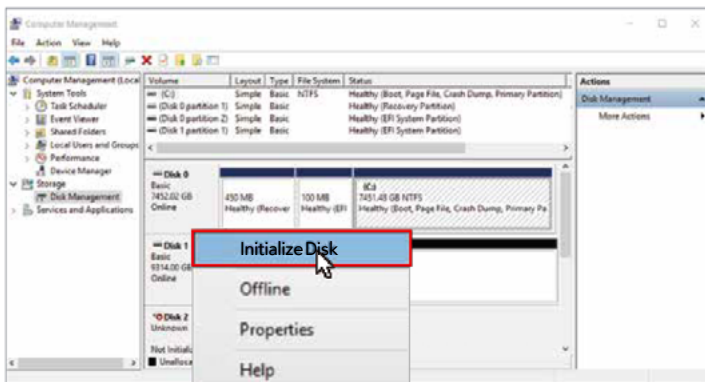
Computer Management

File Action View Help

Computer Management (Local
System Tools
Task Scheduler
Event Viewer
Shared Folders
Local Users and Groups
Performance
Device Manager
Storage
Disk Management
Services and Applications

| Volume | Layout | Type | File System | Status |
|---|---|---|---|---|
| (C:) | Simple | Basic | NTFS | Healthy (Boot, Page File, Crash Dump, Primary Partition) |
| (Disk 0 partition 1) | Simple | Basic | | Healthy (Recovery Partition) |
| (Disk 0 partition 2) | Simple | Basic | | Healthy (EFI System Partition) |
| (Disk 1 partition 1) | Simple | Basic | | Healthy (EFI System Partition) |

Disk 0
Basic
7452.02 GB
Online

450 MB
Healthy (Recover

100 MB
Healthy (EFI

(C:)
7451.48 GB NTFS
Healthy (Boot, Page File, Crash Dump, Primary Pa

Disk 1
Basic
9314.00 GB
Online

*Disk 2
Unknown

Not Initializ
Unalloca

Initialize Disk
Offline
Properties
Help

Actions
Disk Management
More Actions